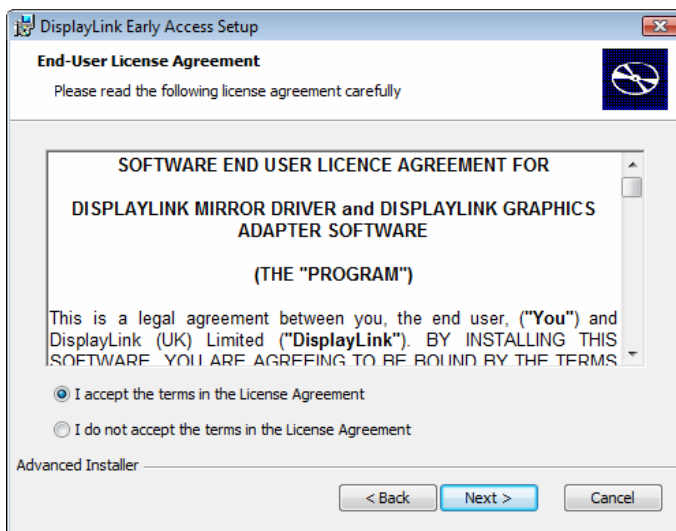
DisplayLink Early Access Setup

End-User License Agreement

Please read the following license agreement carefully

SOFTWARE END USER LICENCE AGREEMENT FOR

DISPLAYLINK MIRROR DRIVER and DISPLAYLINK GRAPHICS ADAPTER SOFTWARE

(THE "PROGRAM")

This is a legal agreement between you, the end user, ("You") and DisplayLink (UK) Limited ("DisplayLink"). BY INSTALLING THIS SOFTWARE, YOU ARE AGREEING TO BE BOUND BY THE TERMS

I accept the terms in the License Agreement

I do not accept the terms in the License Agreement

Advanced Installer

< Back

Next >

Cancel